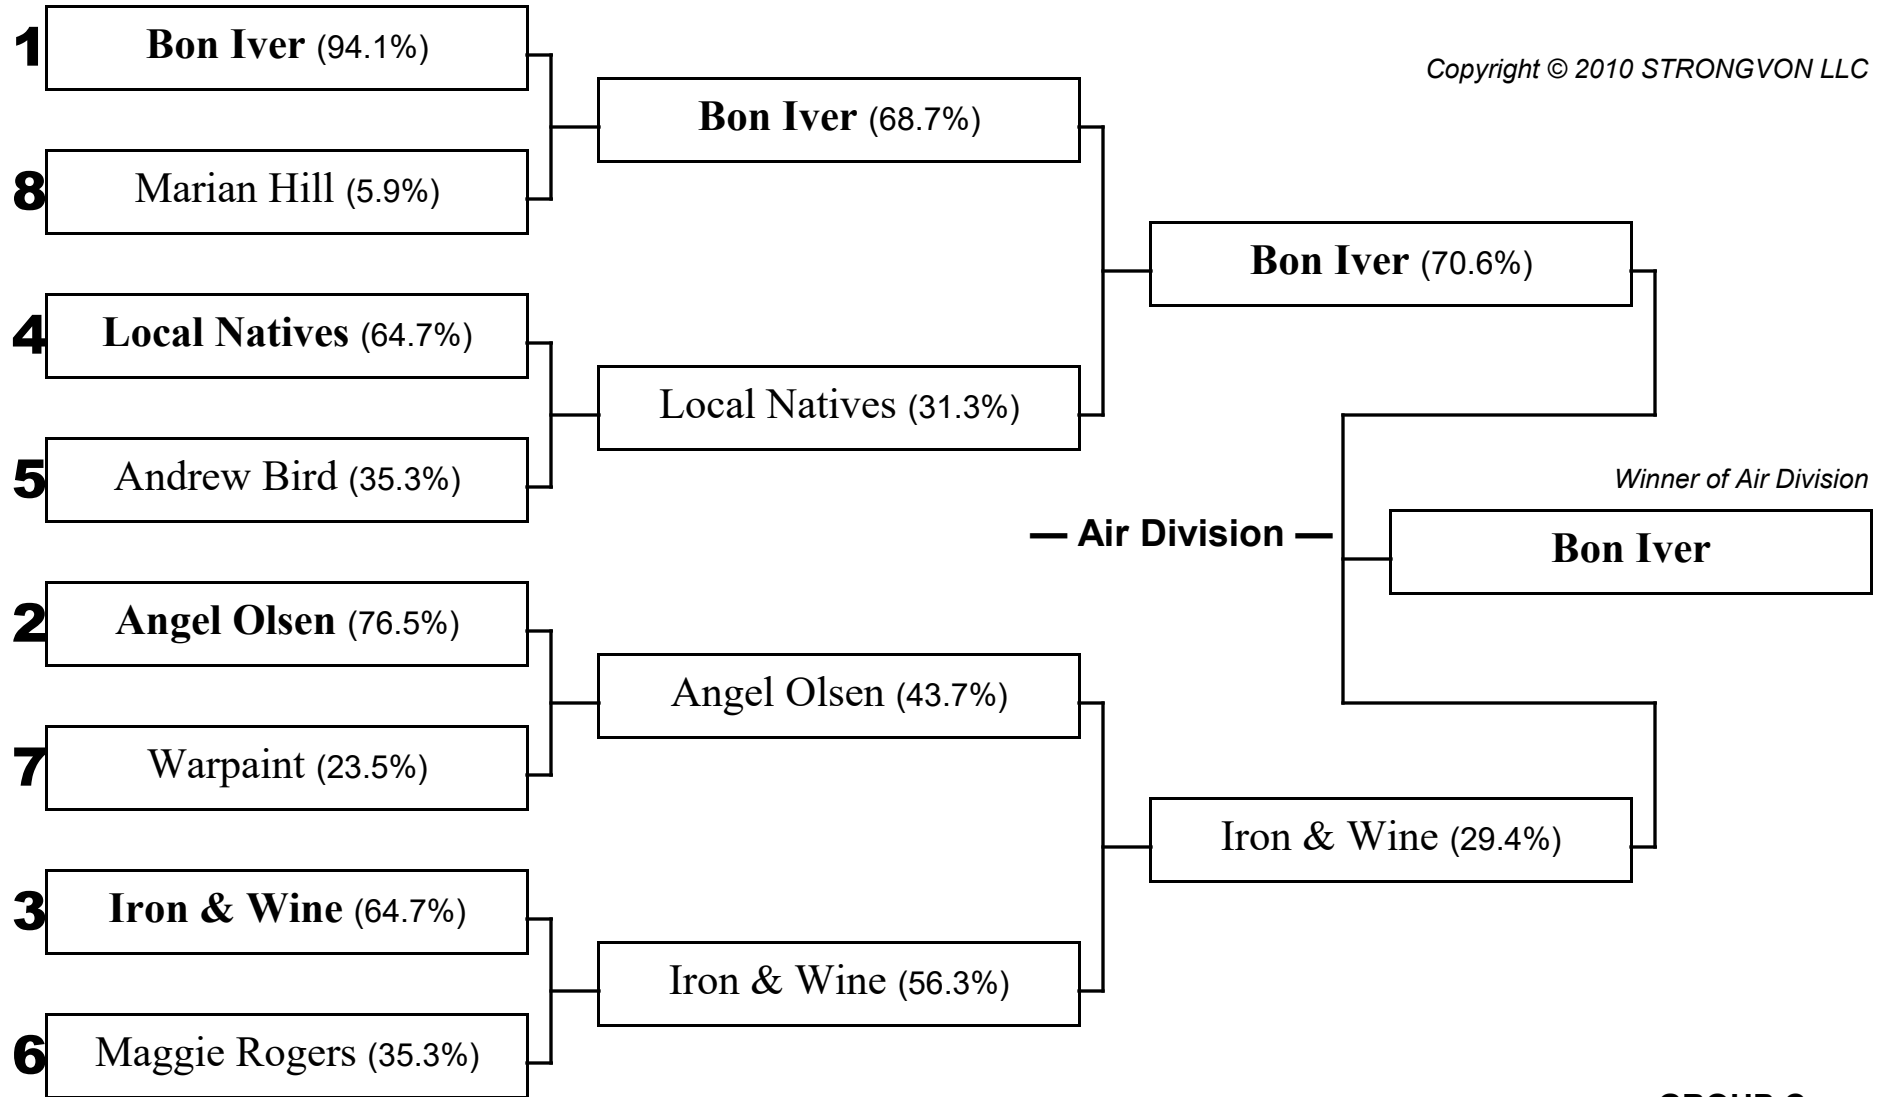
1 Bon Iver (94.1%)

8 Marian Hill (5.9%)

4 Local Natives (64.7%)

5 Andrew Bird (35.3%)

2 Angel Olsen (76.5%)

7 Warpaint (23.5%)

3 Iron & Wine (64.7%)

6 Maggie Rogers (35.3%)

Bon Iver (68.7%)

Local Natives (31.3%)

Angel Olsen (43.7%)

Iron & Wine (56.3%)

Bon Iver (70.6%)

Iron & Wine (29.4%)

Copyright © 2010 STRONGVON LLC

— Air Division —

Winner of Air Division

Bon Iver

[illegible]